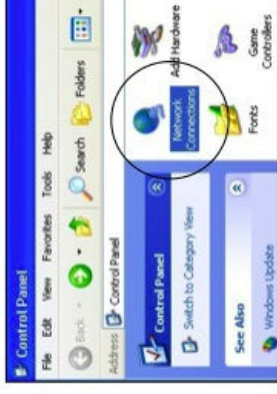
Control Panel

File Edit View Favorites Tools Help

Back Search Folders

Address Control Panel

Control Panel

Switch to Category View

See Also

Windows Update

Network Connections

Add Hardware

Fonts

Game Controllers